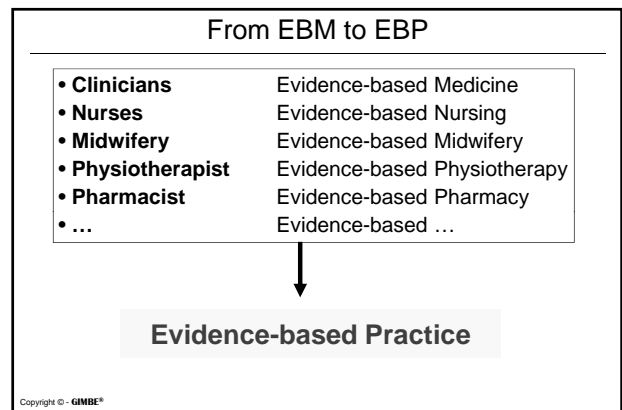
From EBM to EBP

| | |
|---|---|
| • **Clinicians** | Evidence-based Medicine |
| • **Nurses** | Evidence-based Nursing |
| • **Midwifery** | Evidence-based Midwifery |
| • **Physiotherapist** | Evidence-based Physiotherapy |
| • **Pharmacist** | Evidence-based Pharmacy |
| • **…** | Evidence-based … |

**Evidence-based Practice**

Copyright © - GIMBE®